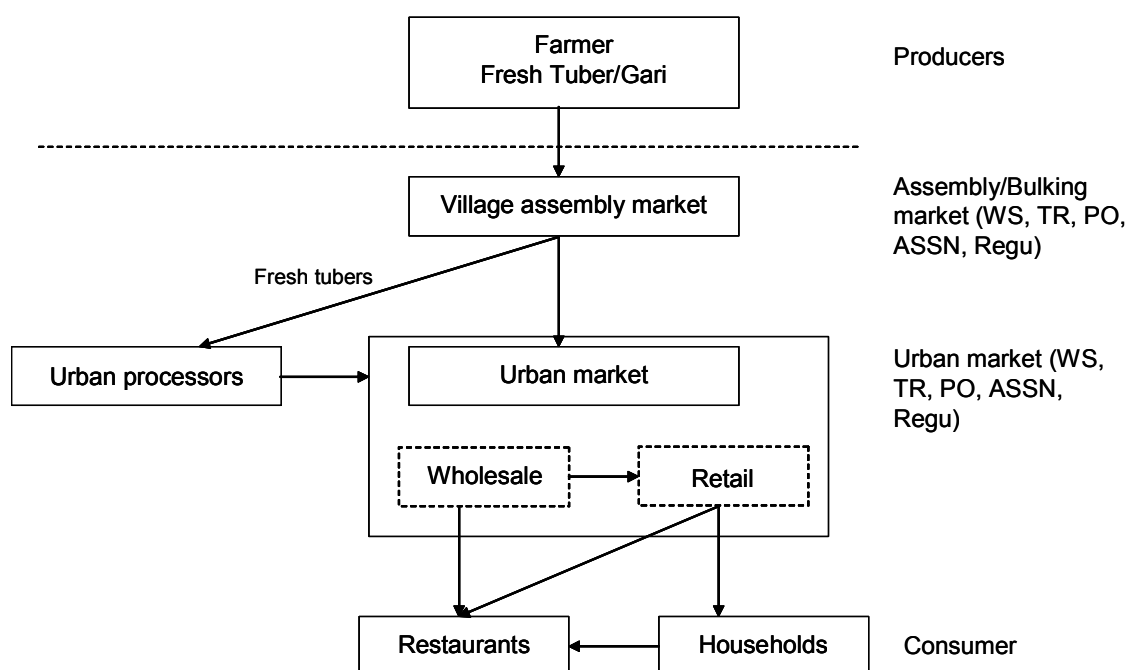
Farmer
Fresh Tuber/Gari

Producers

Village assembly market

Assembly/Bulking market (WS, TR, PO, ASSN, Regu)

Fresh tubers

Urban processors

Urban market

Urban market (WS, TR, PO, ASSN, Regu)

Wholesale

Retail

Restaurants

Households

Consumer